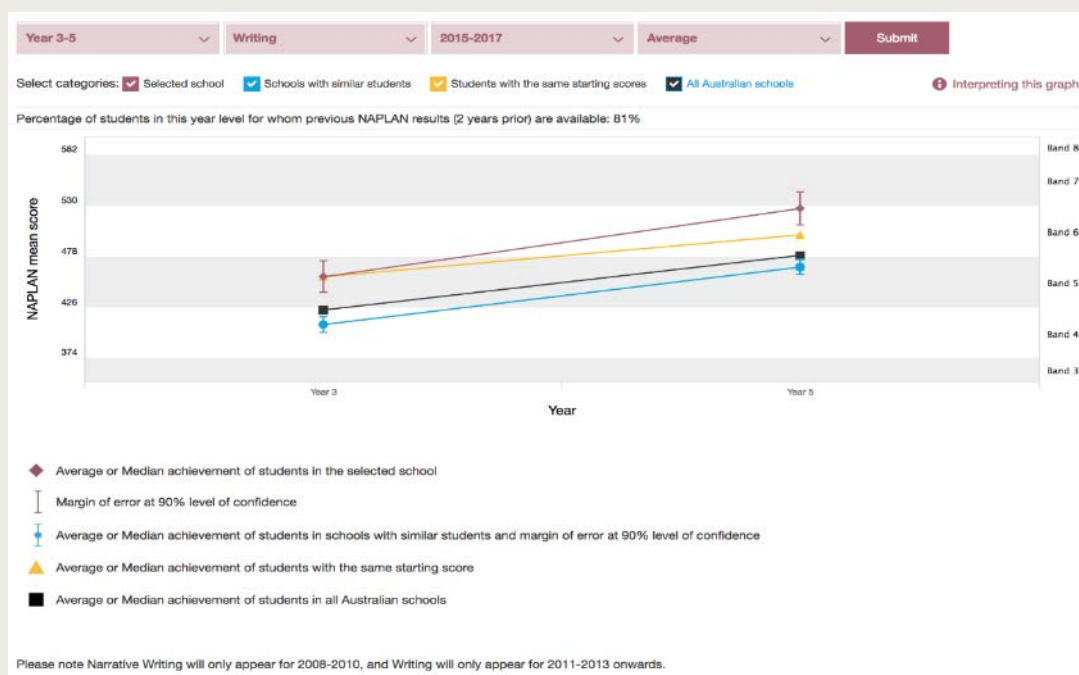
Year 3-5
Writing
2015-2017
Average
Submit

Select categories: Selected school Schools with similar students Students with the same starting scores All Australian schools

Interpreting this graph

Percentage of students in this year level for whom previous NAPLAN results (2 years prior) are available: 81%

NAPLAN mean score

582
530
478
426
374

Band 8
Band 7
Band 6
Band 5
Band 4
Band 3

Year 3
Year 5

Year

Average or Median achievement of students in the selected school

Margin of error at 90% level of confidence

Average or Median achievement of students in schools with similar students and margin of error at 90% level of confidence

Average or Median achievement of students with the same starting score

Average or Median achievement of students in all Australian schools

Please note Narrative Writing will only appear for 2008-2010, and Writing will only appear for 2011-2013 onwards.